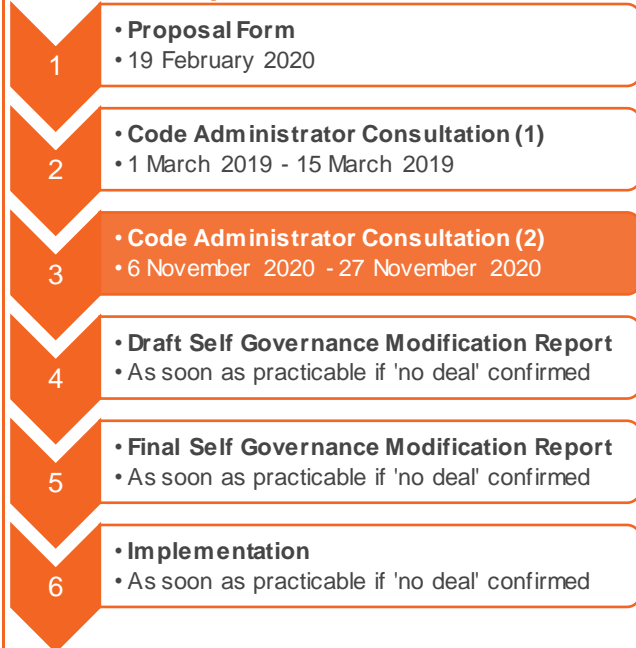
1
• **Proposal Form**
• 19 February 2020

2
• **Code Administrator Consultation (1)**
• 1 March 2019 - 15 March 2019

3
• **Code Administrator Consultation (2)**
• 6 November 2020 - 27 November 2020

4
• **Draft Self Governance Modification Report**
• As soon as practicable if 'no deal' confirmed

5
• **Final Self Governance Modification Report**
• As soon as practicable if 'no deal' confirmed

6
• **Implementation**
• As soon as practicable if 'no deal' confirmed